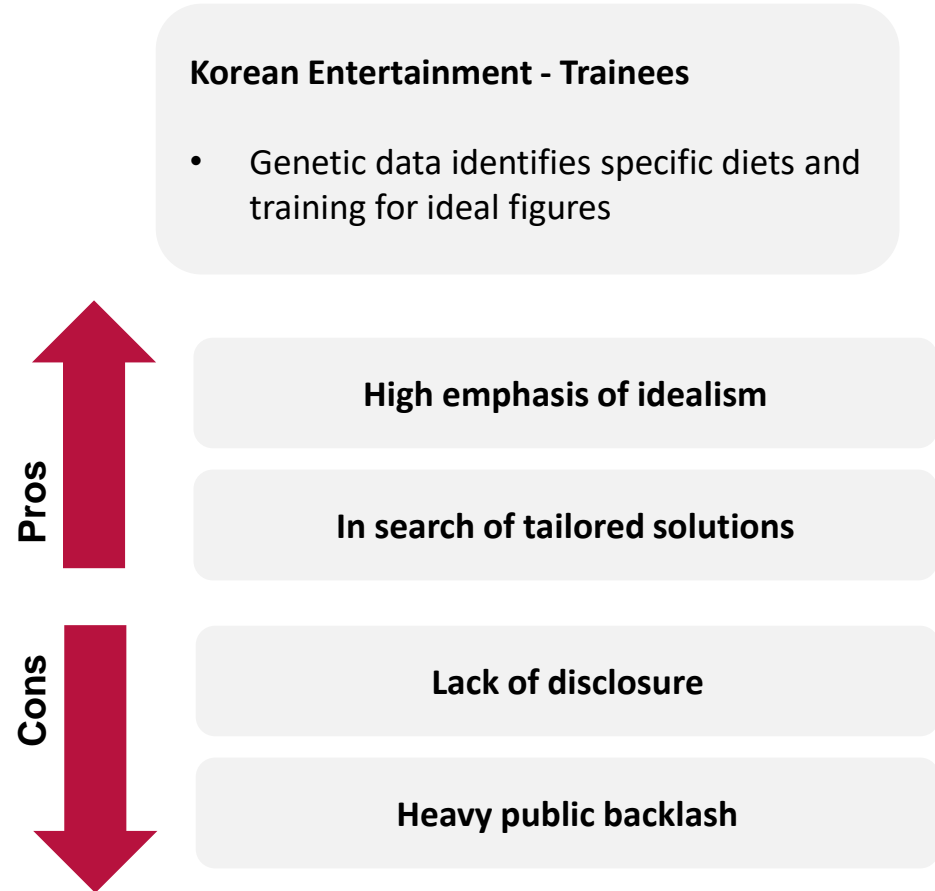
Korean Entertainment - Trainees

• Genetic data identifies specific diets and training for ideal figures

Pros

High emphasis of idealism

In search of tailored solutions

Cons

Lack of disclosure

Heavy public backlash